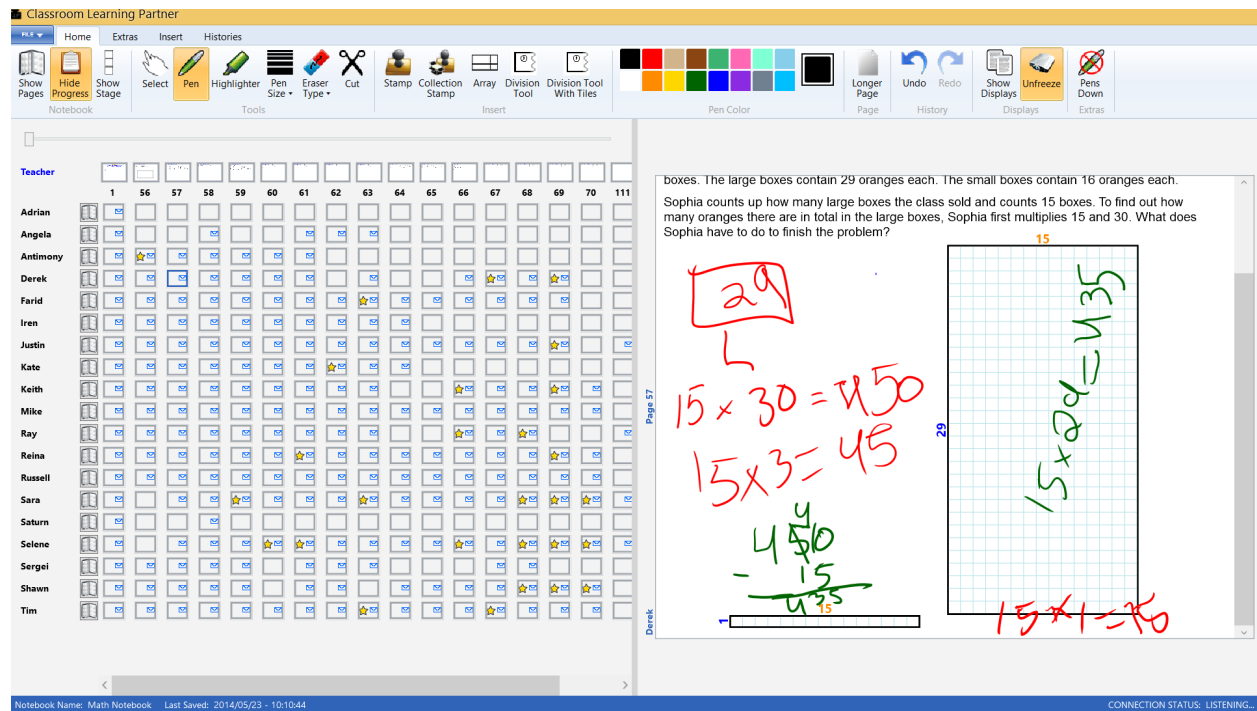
Classroom Learning Partner

FILE Home Extras Insert Histories

Show Pages Hide Progress Show Stage
Notebook
Select Pen Highlighter Pen Size Eraser Type Cut
Tools
Stamp Collection Stamp Array Division Tool Division Tool With Tiles
Insert
Pen Color
Longer Page
Page
Undo Redo
History
Show Displays Unfreeze
Displays
Pens Down
Extras

Teacher
1 56 57 58 59 60 61 62 63 64 65 66 67 68 69 70 111
Adrian
Angela
Antimony
Derek
Farid
Iren
Justin
Kate
Keith
Mike
Ray
Reina
Russell
Sara
Saturn
Selene
Sergei
Shawn
Tim

boxes. The large boxes contain 29 oranges each. The small boxes contain 16 oranges each.

Sophia counts up how many large boxes the class sold and counts 15 boxes. To find out how many oranges there are in total in the large boxes, Sophia first multiplies 15 and 30. What does Sophia have to do to finish the problem?

Page 57

29

$15 \times 30 = 450$

$15 \times 3 = 45$

4
$45\!\!\!/0$
$- 15$
$435$

15

29

$15 + 29 = 435$

1

15

$15 \times 1 = 15$

Derek

Notebook Name: Math Notebook Last Saved: 2014/05/23 - 10:10:44
CONNECTION STATUS: LISTENING...